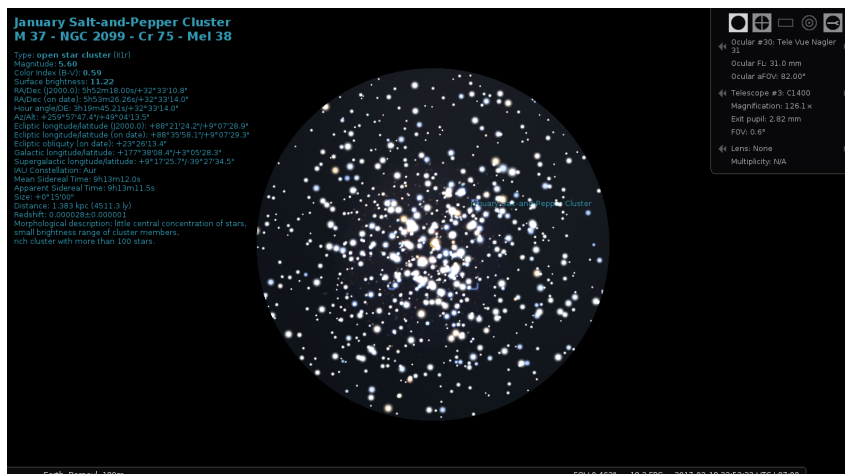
January Salt-and-Pepper Cluster
M 37 - NGC 2099 - Cr 75 - Mel 38

Type: open star cluster (II1r)
Magnitude: 5.60
Color Index (B-V): 0.59
Surface brightness: 11.22
RA/Dec (J2000.0): 5h52m18.00s/+32°33'10.8"
RA/Dec (on date): 5h53m26.26s/+32°33'14.0"
Hour angle/DE: 3h19m45.21s/+32°33'14.0"
Az/Alt: +259°57'47.4"/+49°04'13.5"
Ecliptic longitude/latitude (J2000.0): +88°21'24.2"/+9°07'28.9"
Ecliptic longitude/latitude (on date): +88°35'58.1"/+9°07'29.3"
Ecliptic obliquity (on date): +23°26'13.4"
Galactic longitude/latitude: +177°38'08.4"/+3°05'28.3"
Supergalactic longitude/latitude: +9°17'25.7"/-39°27'34.5"
IAU Constellation: Aur
Mean Sidereal Time: 9h13m12.0s
Apparent Sidereal Time: 9h13m11.5s
Size: +0°15'00"
Distance: 1.383 kpc (4511.3 ly)
Redshift: 0.000028±0.000001
Morphological description: little central concentration of stars, small brightness range of cluster members, rich cluster with more than 100 stars.

January Salt-and-Pepper Cluster

Ocular #30: Tele Vue Nagler 31
Ocular FL: 31.0 mm
Ocular aFOV: 82.00°
Telescope #3: C1400
Magnification: 126.1×
Exit pupil: 2.82 mm
FOV: 0.6°
Lens: None
Multiplicity: N/A

Earth, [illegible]
FOV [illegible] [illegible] FPS 2017-03-18 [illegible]